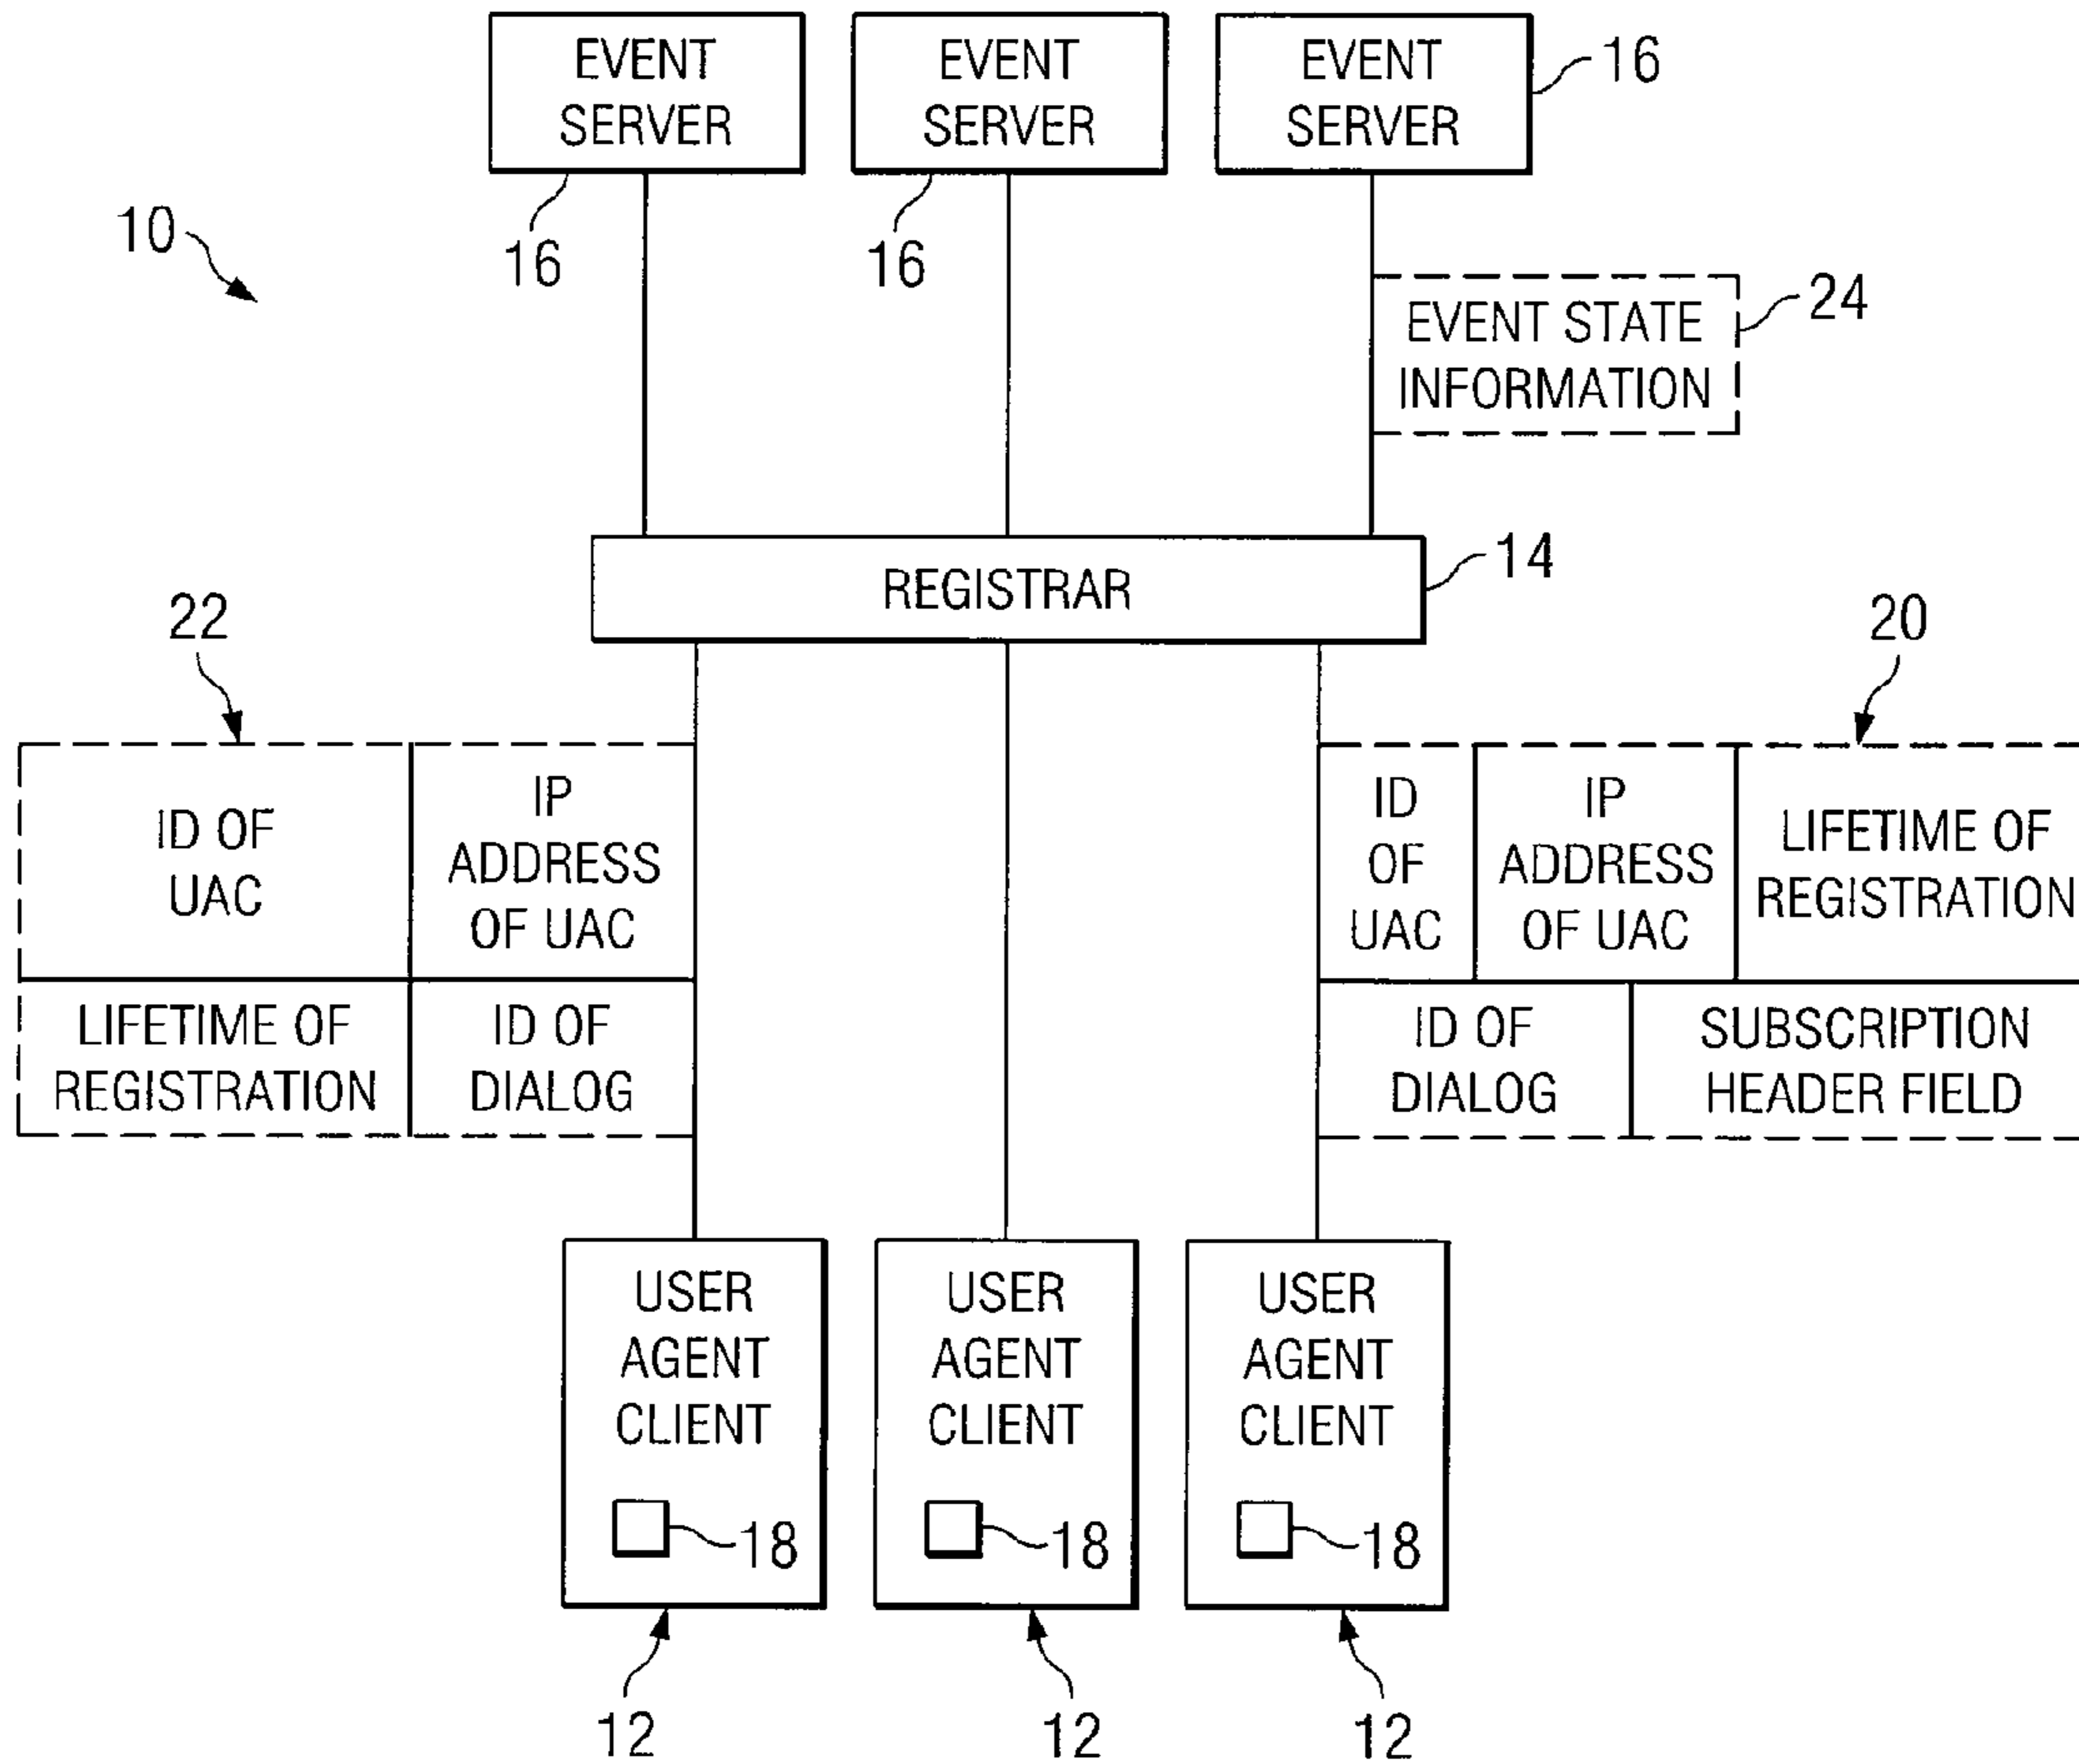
EVENT SERVER
EVENT SERVER
EVENT SERVER
16
10
16
16
EVENT STATE INFORMATION
24
REGISTRAR
14
22
20

| ID OF UAC | IP ADDRESS OF UAC |
|---|---|
| LIFETIME OF REGISTRATION | ID OF DIALOG |

| ID OF UAC | IP ADDRESS OF UAC | LIFETIME OF REGISTRATION |
|---|---|---|
| ID OF DIALOG | SUBSCRIPTION HEADER FIELD | |

USER AGENT CLIENT
18
USER AGENT CLIENT
18
USER AGENT CLIENT
18
12
12
12